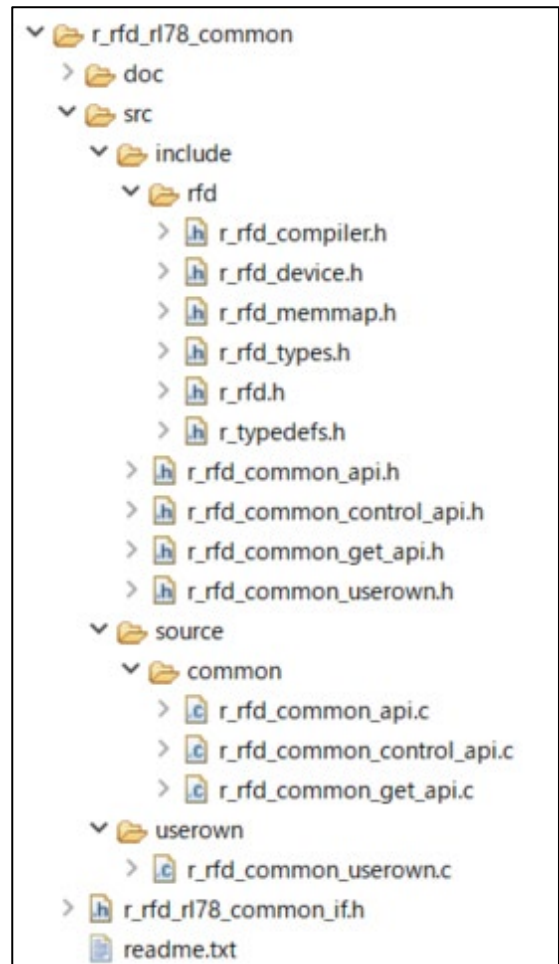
r_rfd_rl78_common
doc
src
include
rfd
r_rfd_compiler.h
r_rfd_device.h
r_rfd_memmap.h
r_rfd_types.h
r_rfd.h
r_typedefs.h
r_rfd_common_api.h
r_rfd_common_control_api.h
r_rfd_common_get_api.h
r_rfd_common_userown.h
source
common
r_rfd_common_api.c
r_rfd_common_control_api.c
r_rfd_common_get_api.c
userown
r_rfd_common_userown.c
r_rfd_rl78_common_if.h
readme.txt